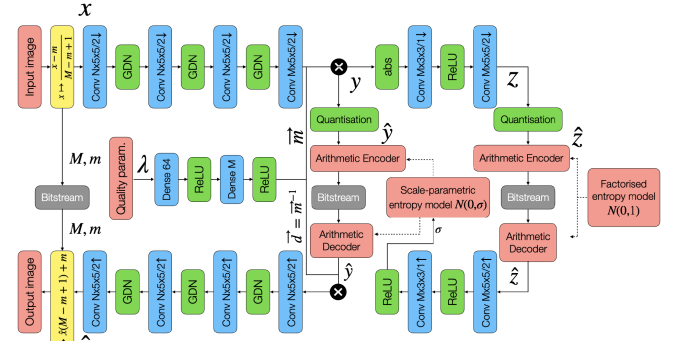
$x$

Input image

$x \mapsto \frac{x-m}{M-m+1}$

Conv Nx5x5/2↓

GDN

Conv Nx5x5/2↓

GDN

Conv Nx5x5/2↓

GDN

Conv Mx5x5/2↓

abs

Conv Mx3x3/1↓

ReLU

Conv Mx5x5/2↓

$y$

$z$

Quantisation

Quantisation

$\hat{y}$

$\hat{z}$

$M, m$

Quality param.

$\lambda$

Dense 64

ReLU

Dense M

ReLU

$\vec{m}$

Arithmetic Encoder

Arithmetic Encoder

Factorised entropy model $N(0,1)$

Bitstream

Bitstream

Bitstream

Scale-parametric entropy model $N(0,\sigma)$

$\vec{d} = \vec{m}^{-1}$

$\sigma$

Arithmetic Decoder

Arithmetic Decoder

$M, m$

$\hat{y}$

$\hat{z}$

Output image

$\hat{x}(M-m+1)+m$

Conv Nx5x5/2↑

GDN

Conv Nx5x5/2↑

GDN

Conv Nx5x5/2↑

GDN

Conv Nx5x5/2↑

ReLU

Conv Mx3x3/1↑

ReLU

Conv Mx5x5/2↑